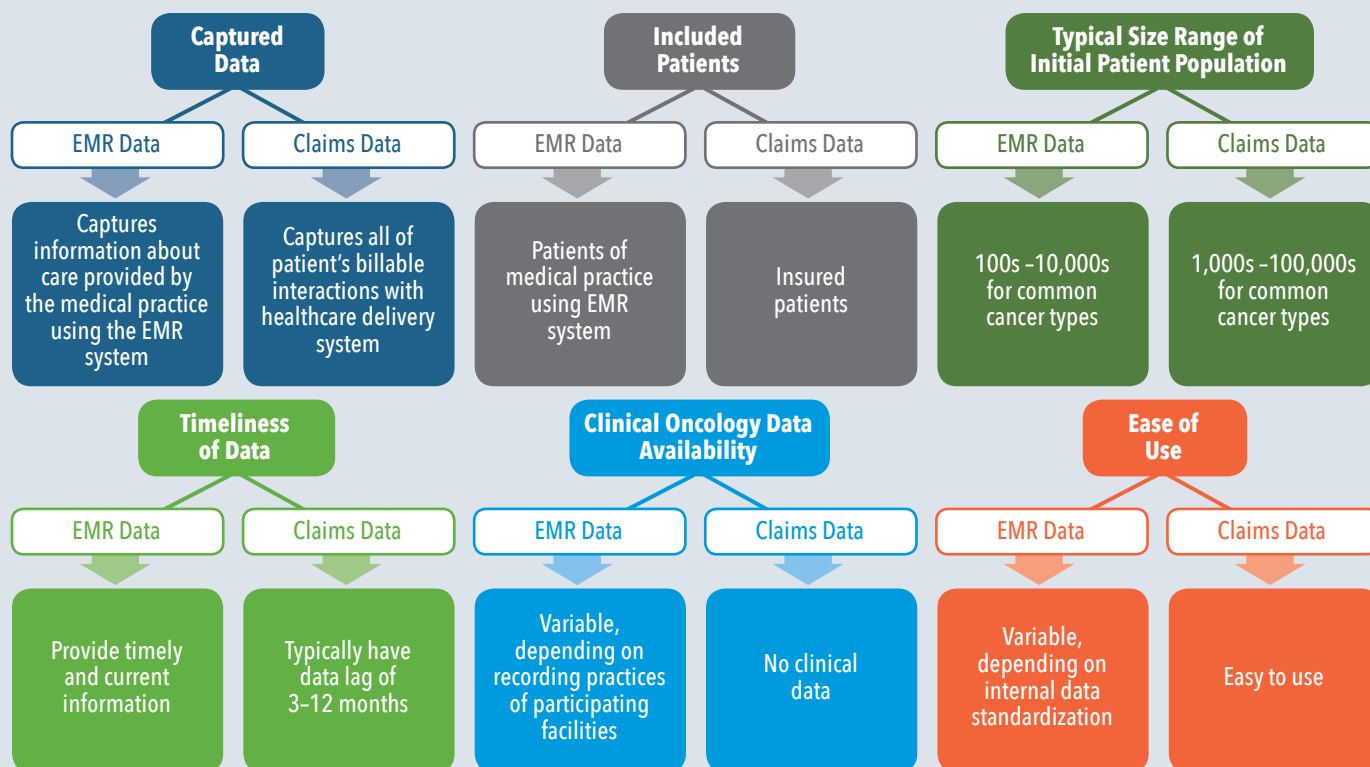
Captured Data

EMR Data

Claims Data

Captures information about care provided by the medical practice using the EMR system

Captures all of patient's billable interactions with healthcare delivery system

Included Patients

EMR Data

Claims Data

Patients of medical practice using EMR system

Insured patients

Typical Size Range of Initial Patient Population

EMR Data

Claims Data

100s –10,000s for common cancer types

1,000s –100,000s for common cancer types

Timeliness of Data

EMR Data

Claims Data

Provide timely and current information

Typically have data lag of 3–12 months

Clinical Oncology Data Availability

EMR Data

Claims Data

Variable, depending on recording practices of participating facilities

No clinical data

Ease of Use

EMR Data

Claims Data

Variable, depending on internal data standardization

Easy to use